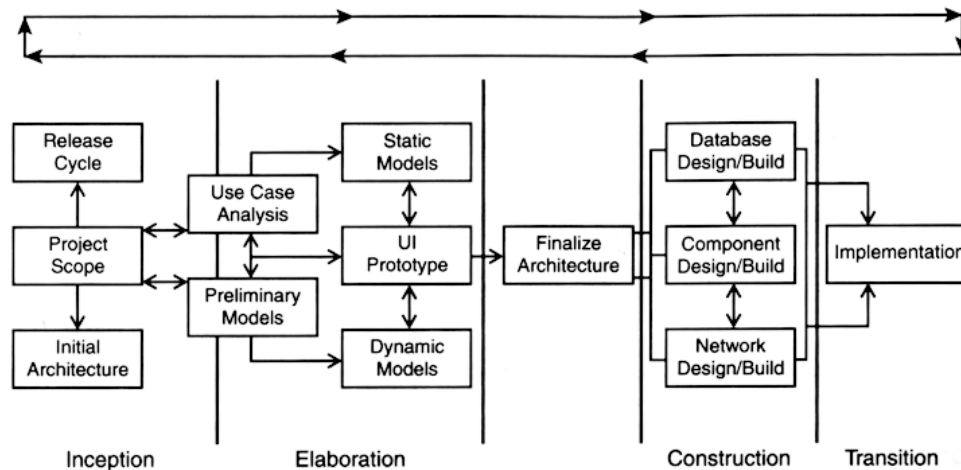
Release Cycle

Project Scope

Initial Architecture

Use Case Analysis

Preliminary Models

Static Models

UI Prototype

Dynamic Models

Finalize Architecture

Database Design/Build

Component Design/Build

Network Design/Build

Implementation

Inception

Elaboration

Construction

Transition